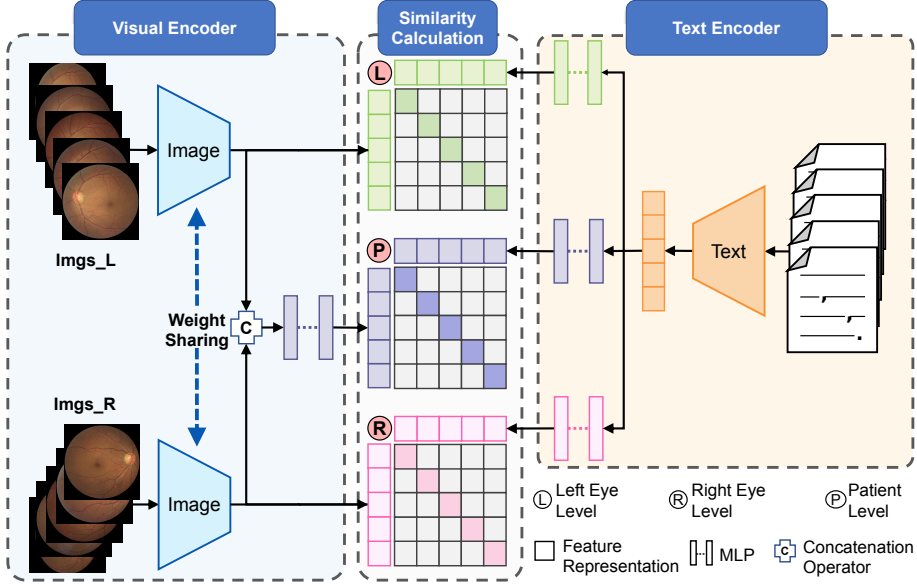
Visual Encoder

Similarity Calculation

Text Encoder

L

Image

Imgs_L

P

Text

Weight Sharing

C

Imgs_R

R

Image

L Left Eye Level

R Right Eye Level

P Patient Level

Feature Representation

MLP

C Concatenation Operator